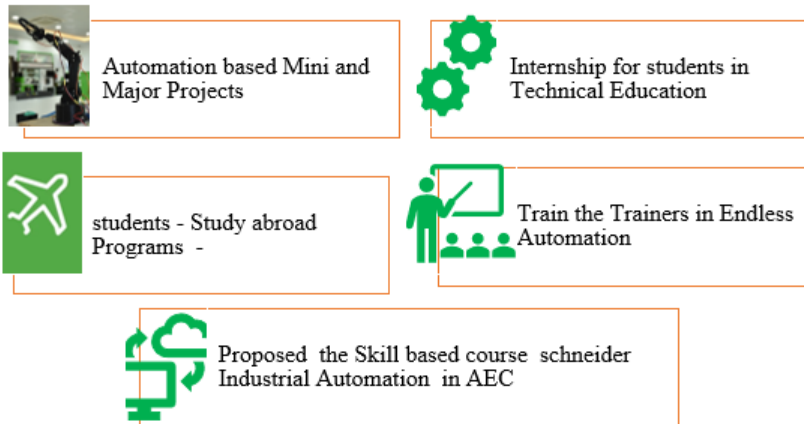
Automation based Mini and Major Projects

Internship for students in Technical Education

students - Study abroad Programs -

Train the Trainers in Endless Automation

Proposed the Skill based course schneider Industrial Automation in AEC